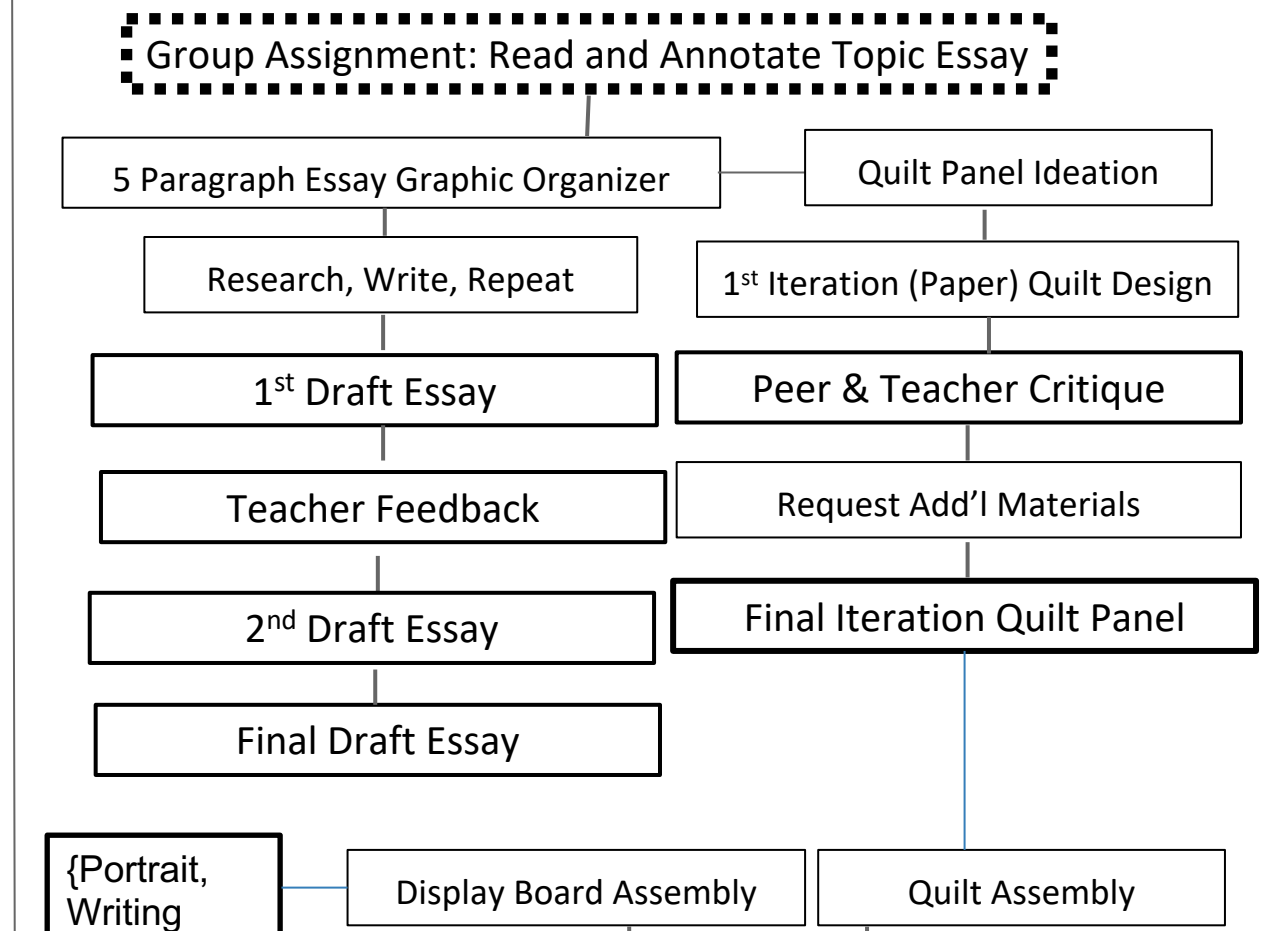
Group Assignment: Read and Annotate Topic Essay

5 Paragraph Essay Graphic Organizer

Quilt Panel Ideation

Research, Write, Repeat

1st Iteration (Paper) Quilt Design

1st Draft Essay

Peer & Teacher Critique

Teacher Feedback

Request Add'l Materials

2nd Draft Essay

Final Iteration Quilt Panel

Final Draft Essay

{Portrait, Writing

Display Board Assembly

Quilt Assembly